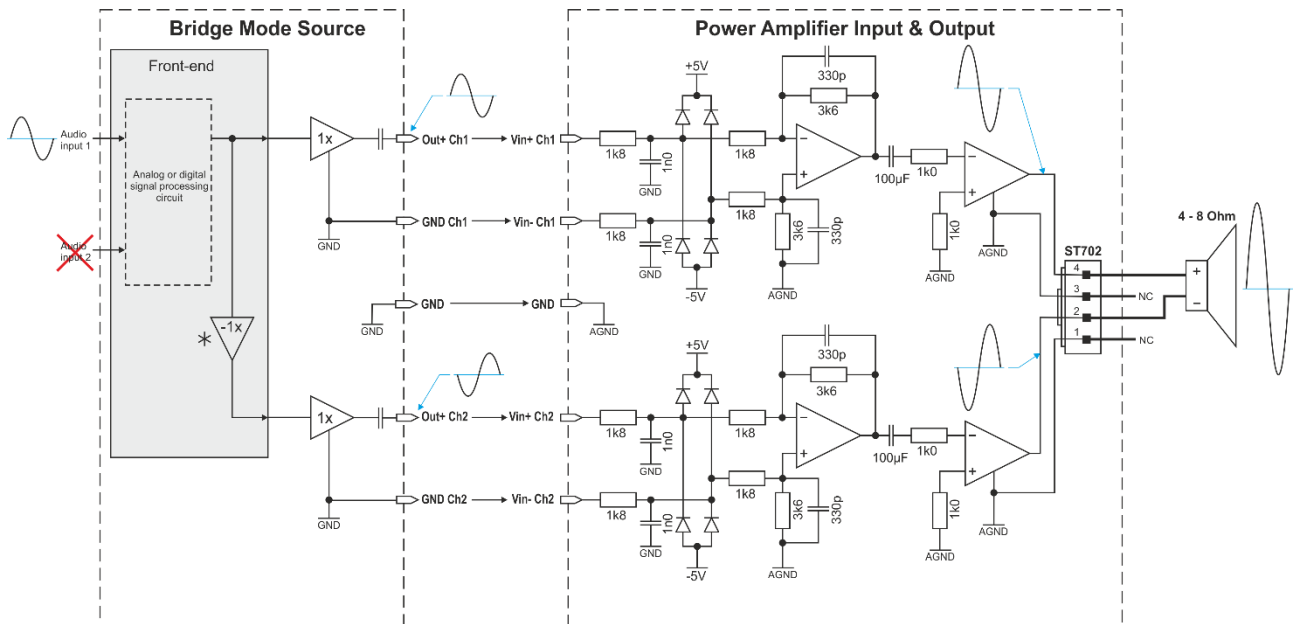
Bridge Mode Source

Front-end

Audio input 1

Audio input 2

Analog or digital signal processing circuit

1x

-1x

*

1x

GND

GND

GND

Out+ Ch1

GND Ch1

GND

Out+ Ch2

GND Ch2

Power Amplifier Input & Output

Vin+ Ch1

Vin- Ch1

GND

AGND

Vin+ Ch2

Vin- Ch2

+5V

-5V

+5V

-5V

1k8

1k8

1n0

1n0

GND

GND

1k8

1k8

330p

3k6

3k6

330p

AGND

100µF

1k0

1k0

AGND

AGND

1k8

1k8

1n0

1n0

GND

GND

1k8

1k8

330p

3k6

3k6

330p

AGND

100µF

1k0

1k0

AGND

AGND

ST702

4

3

2

1

NC

NC

4 - 8 Ohm

+

−